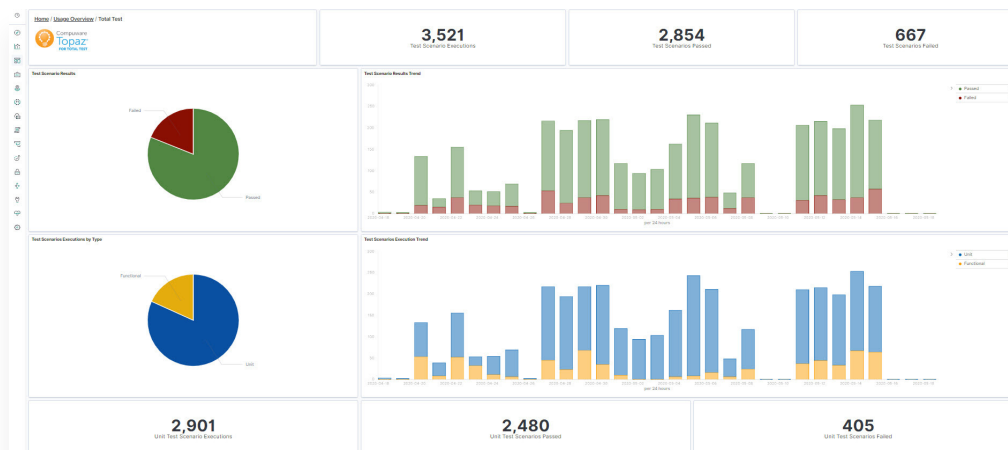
Home / Usage Overview / Total Test

Compuware Topaz FOR TOTAL TEST

3,521
Test Scenario Executions

2,854
Test Scenarios Passed

667
Test Scenarios Failed

Test Scenario Results

Failed
Passed

Test Scenario Results Trend

Passed
Failed

per 24 hours

Test Scenarios Executions by Type

Functional
Unit

Test Scenarios Execution Trend

Unit
Functional

per 24 hours

2,901
Unit Test Scenario Executions

2,480
Unit Test Scenarios Passed

405
Unit Test Scenarios Failed